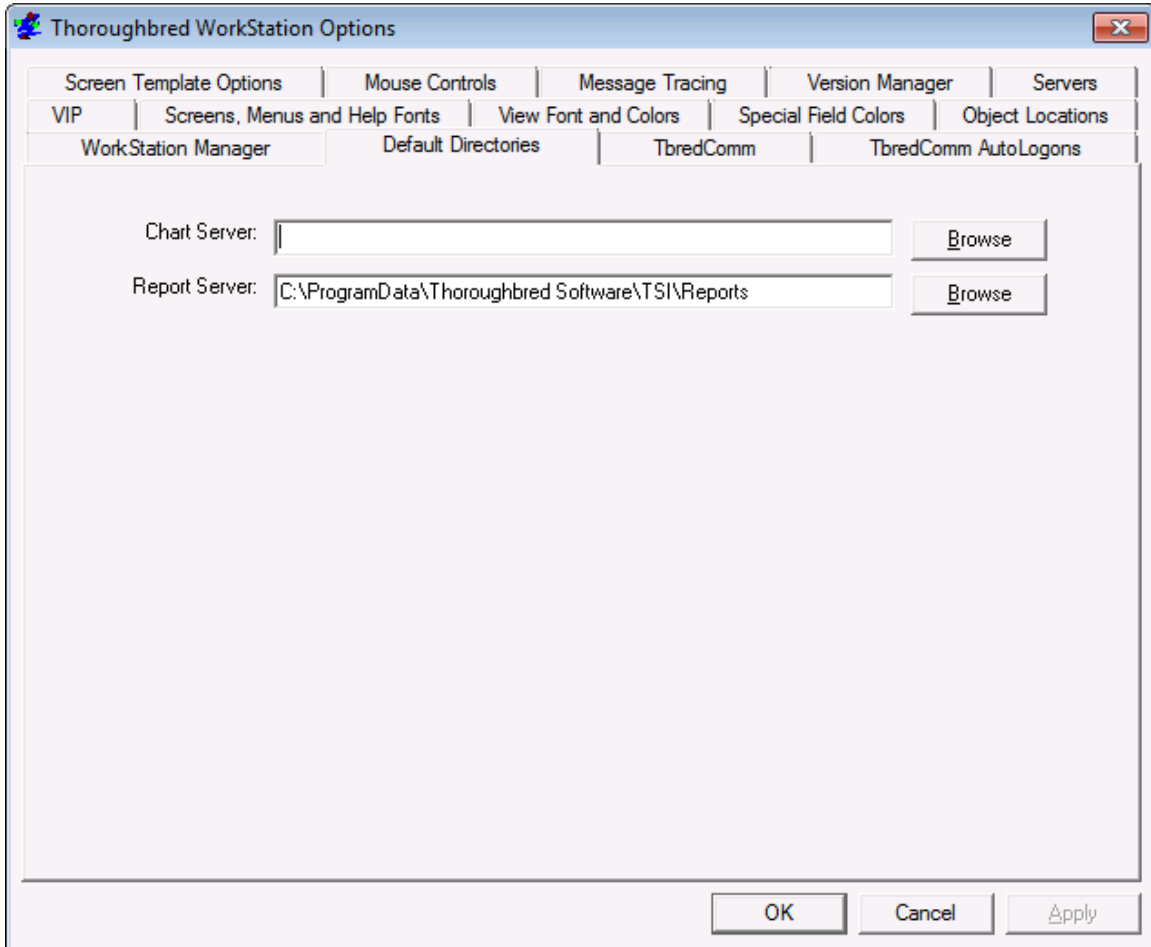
Thoroughbred WorkStation Options

Screen Template Options | Mouse Controls | Message Tracing | Version Manager | Servers
VIP | Screens, Menus and Help Fonts | View Font and Colors | Special Field Colors | Object Locations
WorkStation Manager | Default Directories | TbredComm | TbredComm AutoLogons

Chart Server:
Browse

Report Server: C:\ProgramData\Thoroughbred Software\TSI\Reports
Browse

OK
Cancel
Apply